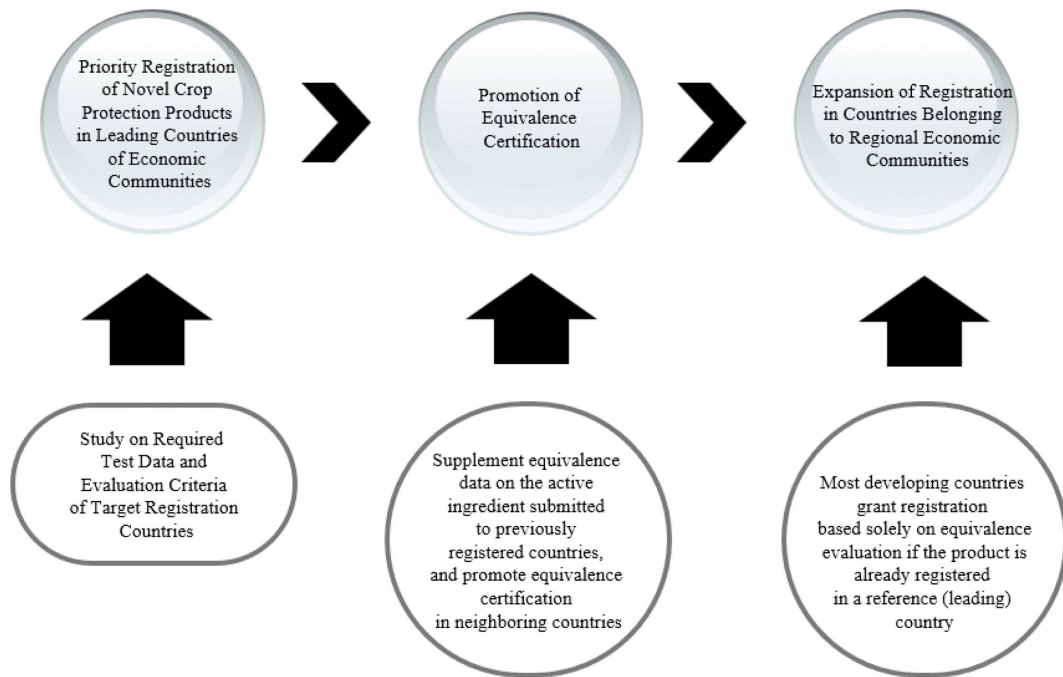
Priority Registration of Novel Crop Protection Products in Leading Countries of Economic Communities

Promotion of Equivalence Certification

Expansion of Registration in Countries Belonging to Regional Economic Communities

Study on Required Test Data and Evaluation Criteria of Target Registration Countries

Supplement equivalence data on the active ingredient submitted to previously registered countries, and promote equivalence certification in neighboring countries

Most developing countries grant registration based solely on equivalence evaluation if the product is already registered in a reference (leading) country